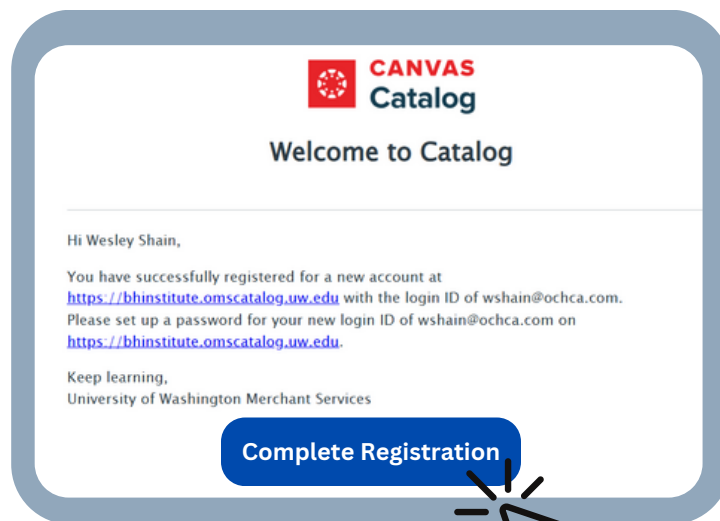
CANVAS
Catalog

Welcome to Catalog

Hi Wesley Shain,

You have successfully registered for a new account at https://bhinstitute.omscatalog.uw.edu with the login ID of wshain@ochca.com. Please set up a password for your new login ID of wshain@ochca.com on https://bhinstitute.omscatalog.uw.edu.

Keep learning,
University of Washington Merchant Services

Complete Registration